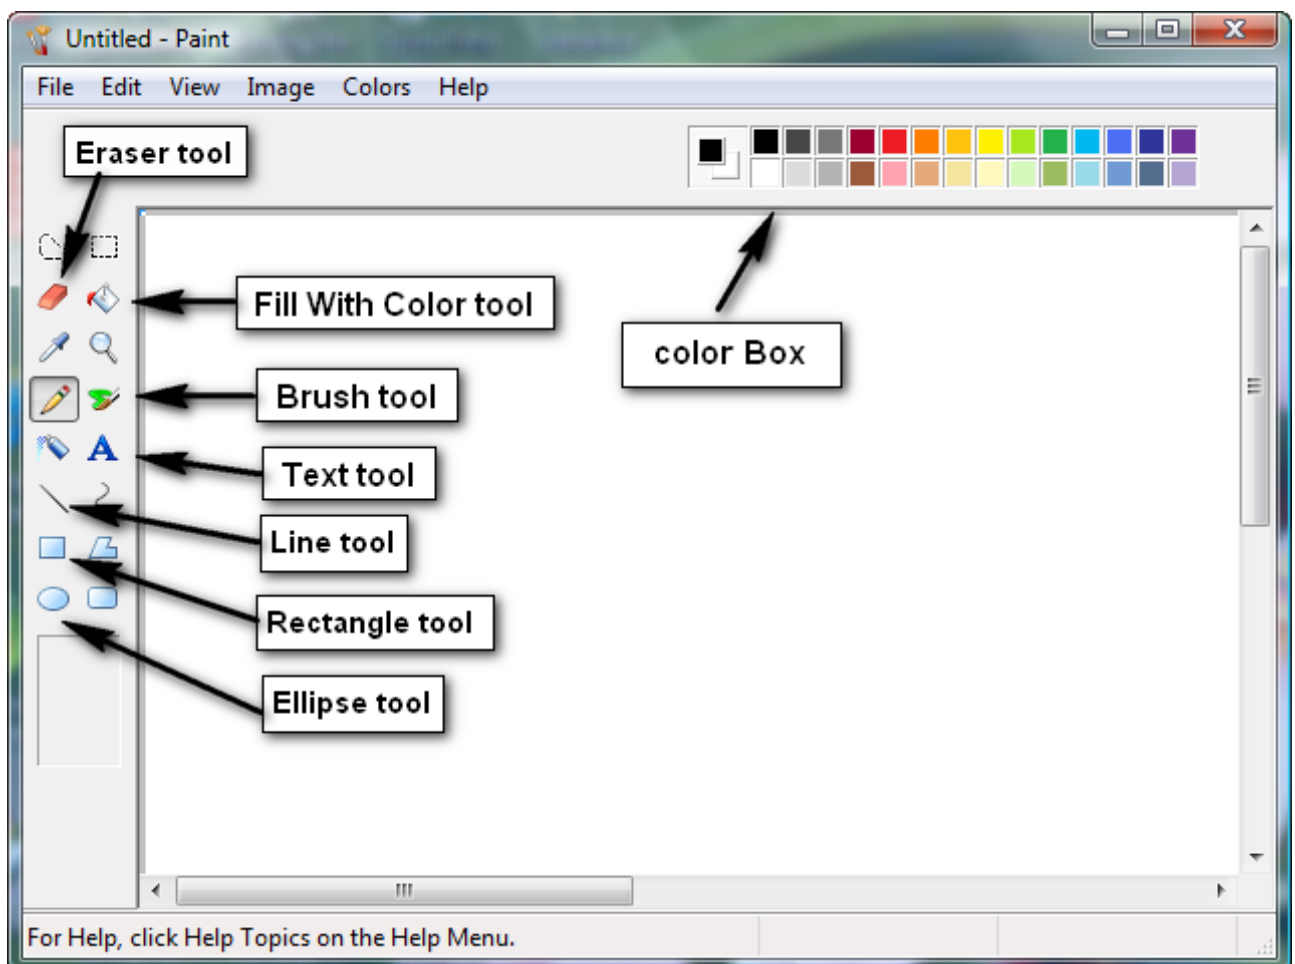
Untitled - Paint

File Edit View Image Colors Help

Eraser tool

Fill With Color tool

color Box

Brush tool

A

Text tool

Line tool

Rectangle tool

Ellipse tool

For Help, click Help Topics on the Help Menu.